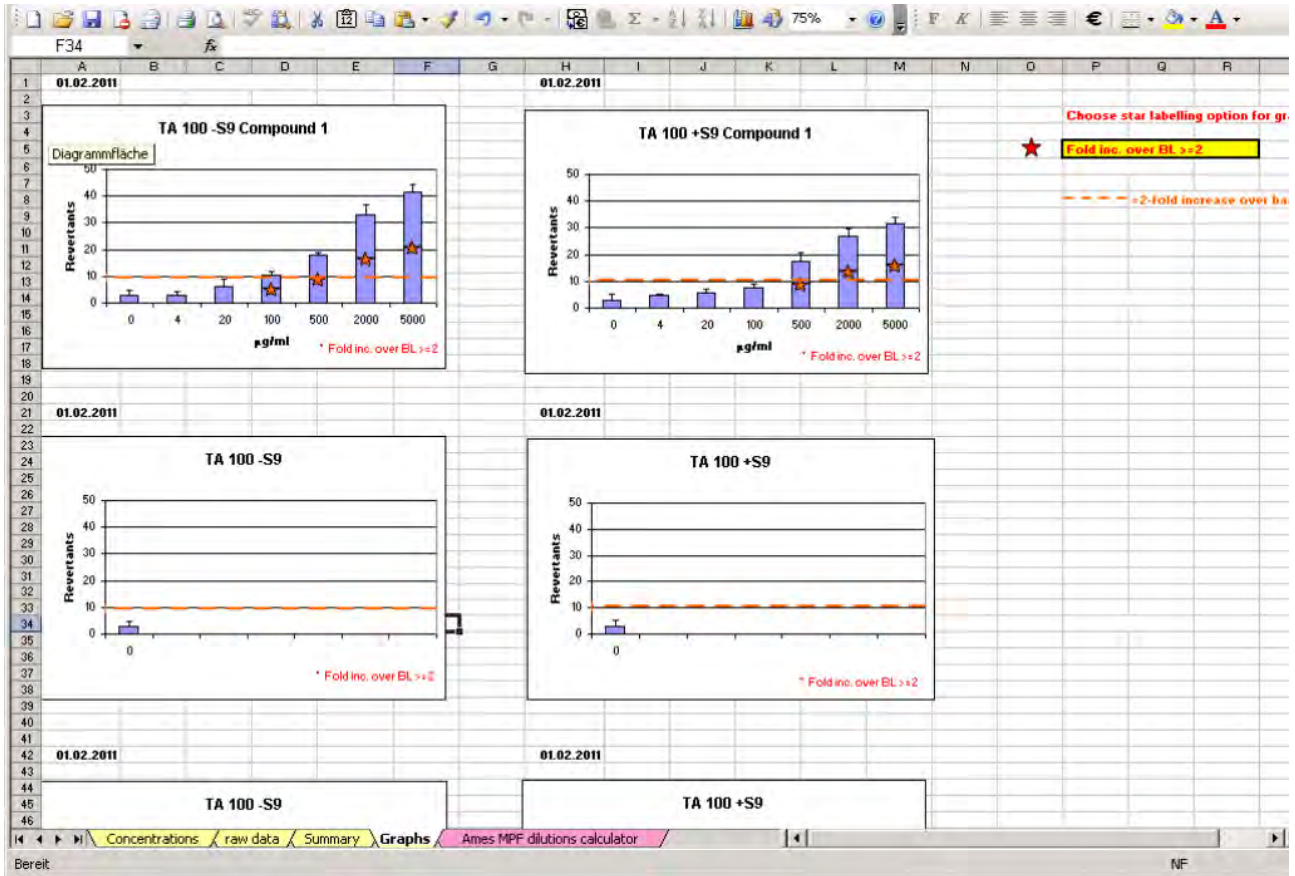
75%

F34

A B C D E F G H I J K L M N O P Q R

01.02.2011

TA 100 -S9 Compound 1

Diagrammfläche

50 40 30 20 10 0

Revertants

0 4 20 100 500 2000 5000

µg/ml

* Fold inc. over BL >=2

01.02.2011

TA 100 +S9 Compound 1

50 40 30 20 10 0

Revertants

0 4 20 100 500 2000 5000

µg/ml

* Fold inc. over BL >=2

Choose star labelling option for gr

Fold inc. over BL >=2

=2-fold increase over ba

01.02.2011

TA 100 -S9

50 40 30 20 10 0

Revertants

0

* Fold inc. over BL >=2

01.02.2011

TA 100 +S9

50 40 30 20 10 0

Revertants

0

* Fold inc. over BL >=2

01.02.2011

TA 100 -S9

01.02.2011

TA 100 +S9

Concentrations | raw data | Summary | Graphs | Ames MPF dilutions calculator

Bereit

NF